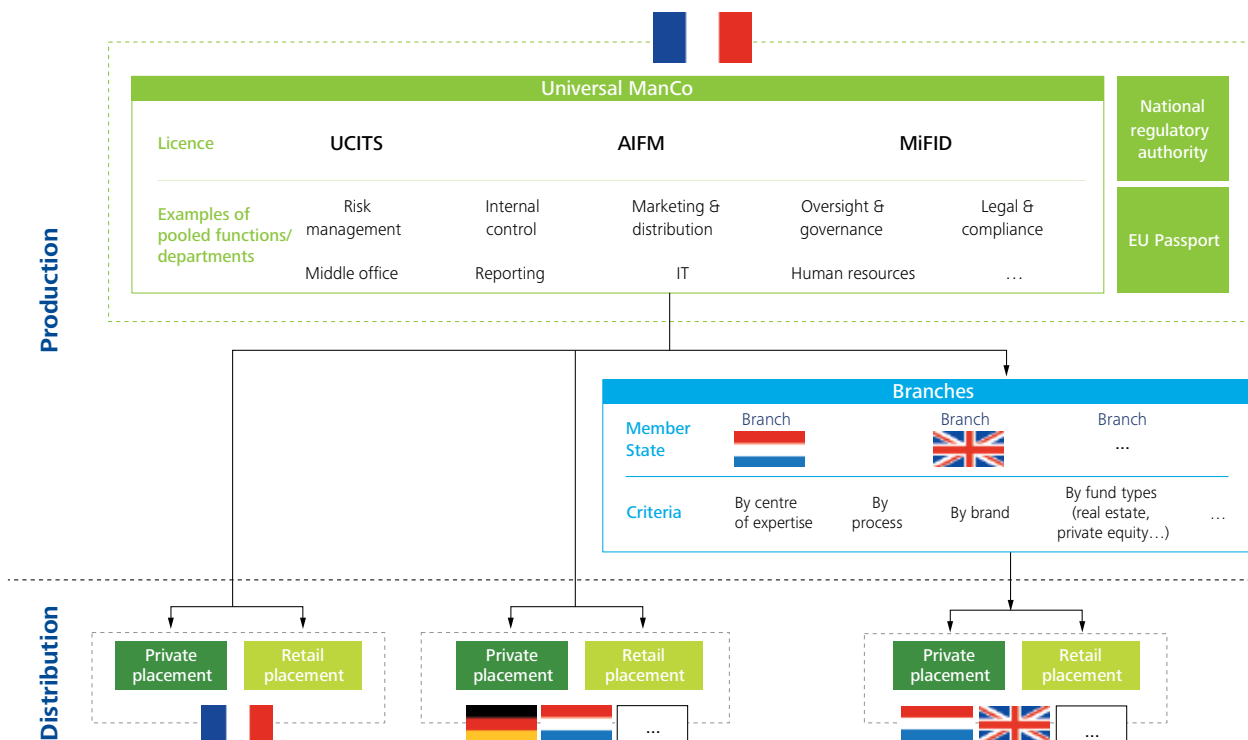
Universal ManCo

| Licence | UCITS | | AIFM | | MiFID |
|---|---|---|---|---|---|
| Examples of pooled functions/ departments | Risk management | Internal control | Marketing & distribution | Oversight & governance | Legal & compliance |
| | Middle office | Reporting | IT | Human resources | … |

National regulatory authority

EU Passport

Production

Branches

| Member State | Branch | Branch | Branch … |
|---|---|---|---|
| Criteria | By centre of expertise | By process | By brand | By fund types (real estate, private equity…) | … |

Distribution

Private placement

Retail placement

Private placement

Retail placement

…

Private placement

Retail placement

…